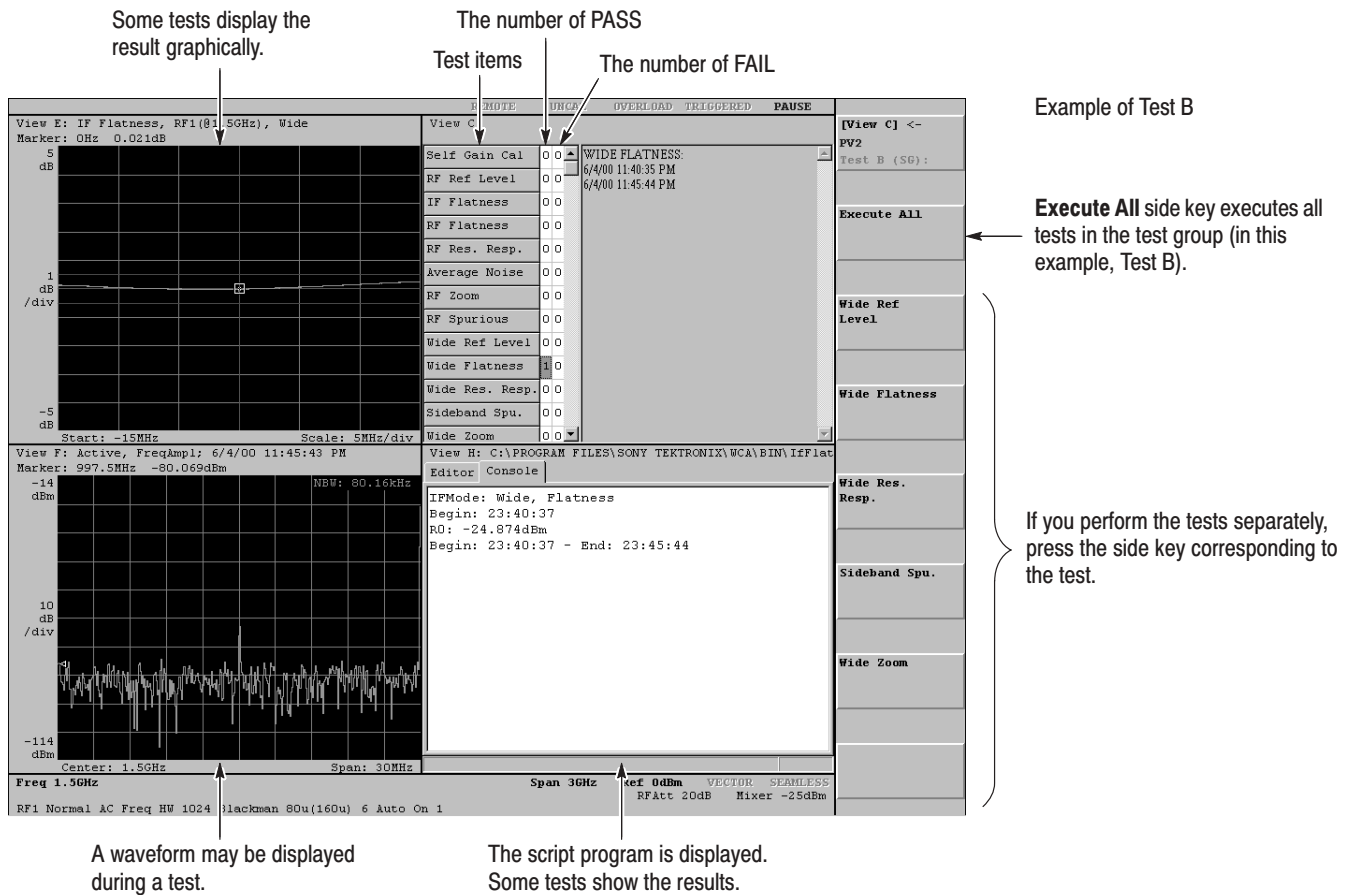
Some tests display the result graphically.

The number of PASS

Test items

The number of FAIL

REMOTE UNCAL OVERLOAD TRIGGERED PAUSE

Example of Test B

View E: IF Flatness, RF1(@1.5GHz), Wide
Marker: 0Hz 0.021dB

5 dB

1 dB /div

-5 dB

Start: -15MHz Scale: 5MHz/div

View C

| Test item | PASS | FAIL |
|---|---|---|
| Self Gain Cal | 0 | 0 |
| RF Ref Level | 0 | 0 |
| IF Flatness | 0 | 0 |
| RF Flatness | 0 | 0 |
| RF Res. Resp. | 0 | 0 |
| Average Noise | 0 | 0 |
| RF Zoom | 0 | 0 |
| RF Spurious | 0 | 0 |
| Wide Ref Level | 0 | 0 |
| Wide Flatness | 1 | 0 |
| Wide Res. Resp. | 0 | 0 |
| Sideband Spu. | 0 | 0 |
| Wide Zoom | 0 | 0 |

WIDE FLATNESS:
6/4/00 11:40:35 PM
6/4/00 11:45:44 PM

[View C] <-
PV2
Test B (SG):

Execute All

Execute All side key executes all tests in the test group (in this example, Test B).

Wide Ref Level

Wide Flatness

Wide Res. Resp.

Sideband Spu.

Wide Zoom

If you perform the tests separately, press the side key corresponding to the test.

View F: Active, FreqAmpl; 6/4/00 11:45:43 PM
Marker: 997.5MHz -80.069dBm

-14 dBm

NBW: 80.16kHz

10 dB /div

-114 dBm

Center: 1.5GHz Span: 30MHz

View H: C:\PROGRAM FILES\SONY TEKTRONIX\WCA\BIN\IfFlat

Editor Console

IFMode: Wide, Flatness
Begin: 23:40:37
R0: -24.874dBm
Begin: 23:40:37 - End: 23:45:44

Freq 1.5GHz

Span 3GHz Ref 0dBm VECTOR SEAMLESS

RFAtt 20dB Mixer -25dBm

RF1 Normal AC Freq HW 1024 Blackman 80u(160u) 6 Auto On 1

A waveform may be displayed during a test.

The script program is displayed. Some tests show the results.